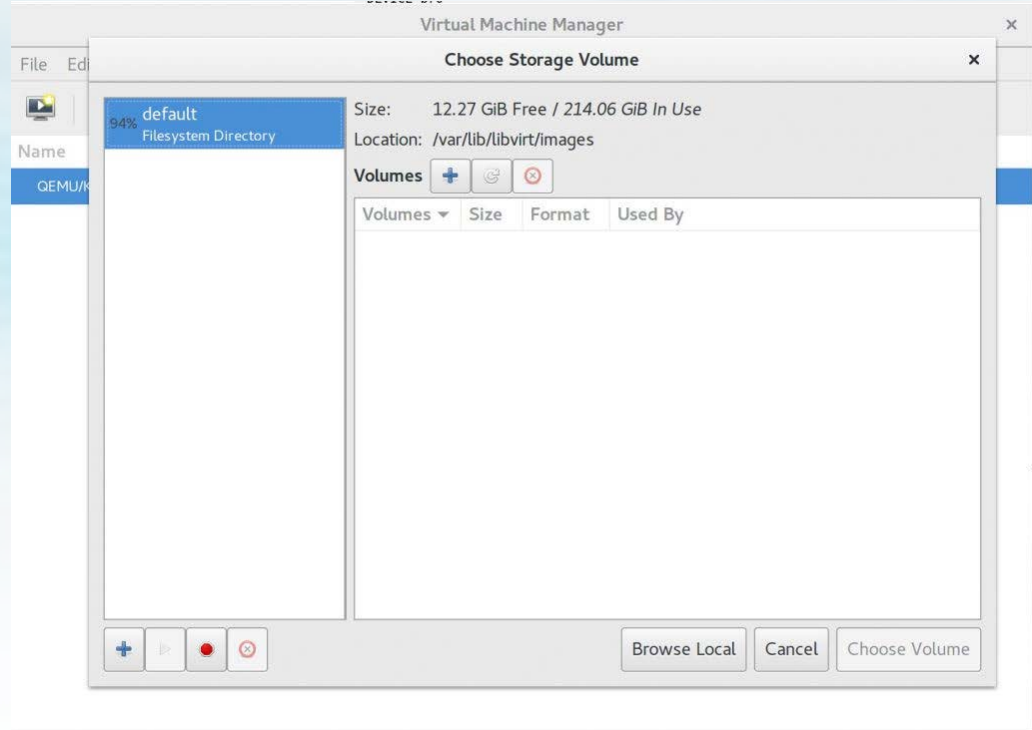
Virtual Machine Manager

File Edi

Name

QEMU/K

Choose Storage Volume

94% default
Filesystem Directory

Size: 12.27 GiB Free / 214.06 GiB In Use
Location: /var/lib/libvirt/images

Volumes

| Volumes | Size | Format | Used By |
|---|---|---|---|

Browse Local Cancel Choose Volume